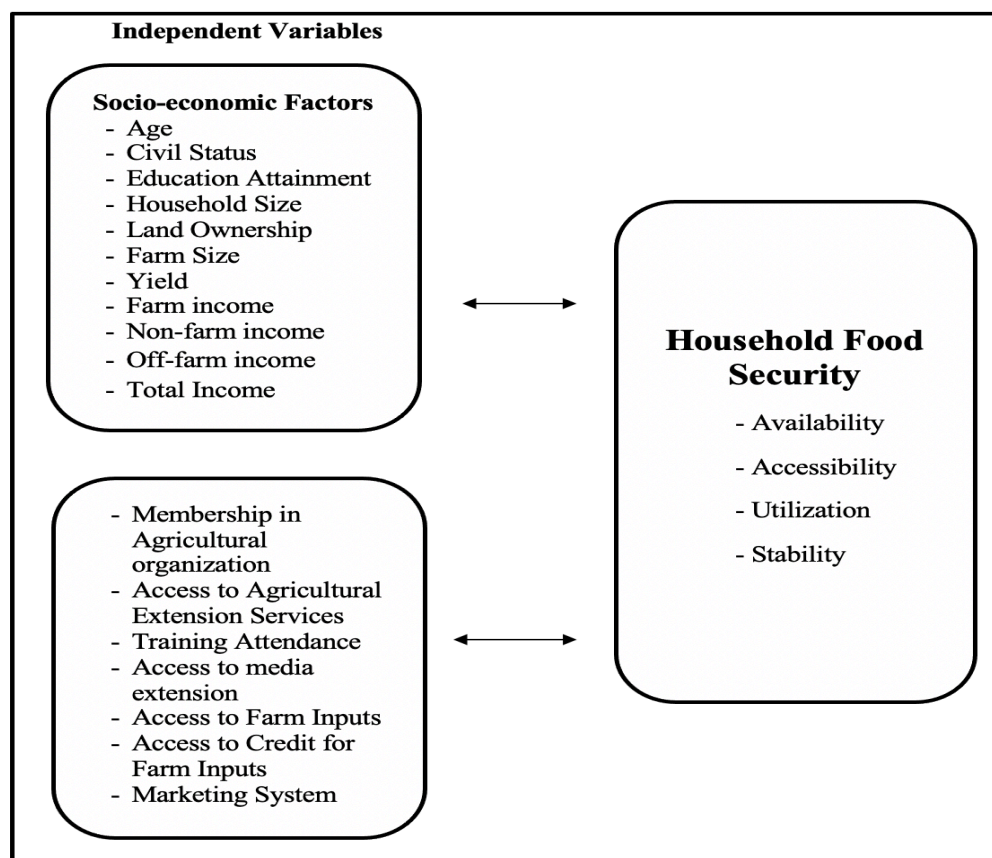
Independent Variables

Socio-economic Factors
- Age
- Civil Status
- Education Attainment
- Household Size
- Land Ownership
- Farm Size
- Yield
- Farm income
- Non-farm income
- Off-farm income
- Total Income

- Membership in Agricultural organization
- Access to Agricultural Extension Services
- Training Attendance
- Access to media extension
- Access to Farm Inputs
- Access to Credit for Farm Inputs
- Marketing System

Household Food Security
- Availability
- Accessibility
- Utilization
- Stability